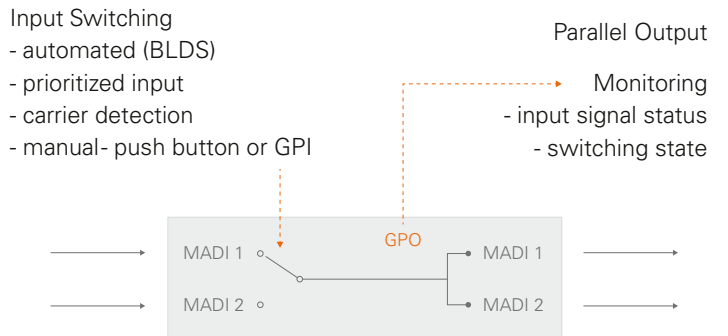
Input Switching
- automated (BLDS)
- prioritized input
- carrier detection
- manual- push button or GPI

Parallel Output

Monitoring
- input signal status
- switching state

GPO

MADI 1
MADI 2

MADI 1
MADI 2